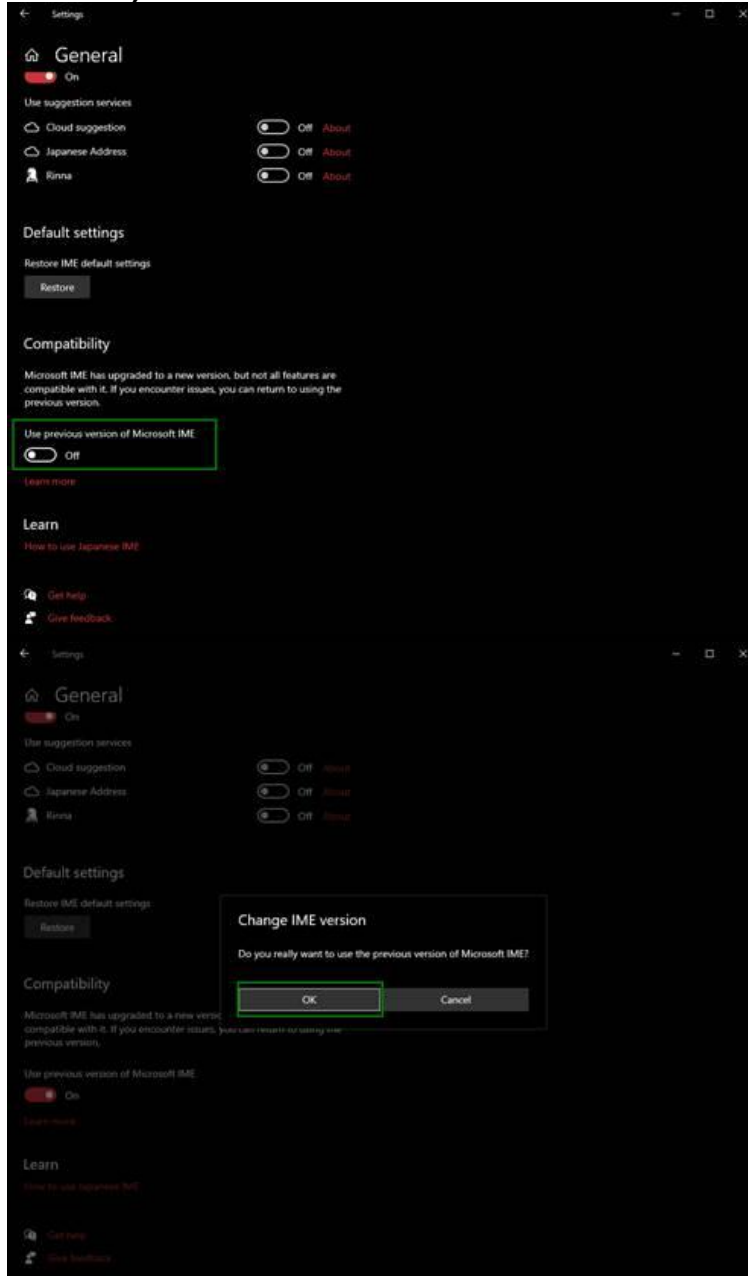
Settings

General

On

Use suggestion services

Cloud suggestion Off About

Japanese Address Off About

Rinna Off About

Default settings

Restore IME default settings

Restore

Compatibility

Microsoft IME has upgraded to a new version, but not all features are compatible with it. If you encounter issues, you can return to using the previous version.

Use previous version of Microsoft IME

Off

Learn more

Learn

How to use Japanese IME

Get help

Give feedback

Settings

General

On

Use suggestion services

Cloud suggestion Off About

Japanese Address Off About

Rinna Off About

Default settings

Restore IME default settings

Restore

Change IME version

Do you really want to use the previous version of Microsoft IME?

OK

Cancel

Compatibility

Microsoft IME has upgraded to a new versio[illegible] compatible with it. If you encounter issues, you can return to using the previous version.

Use previous version of Microsoft IME

On

Learn more

Learn

How to use Japanese IME

Get help

Give feedback